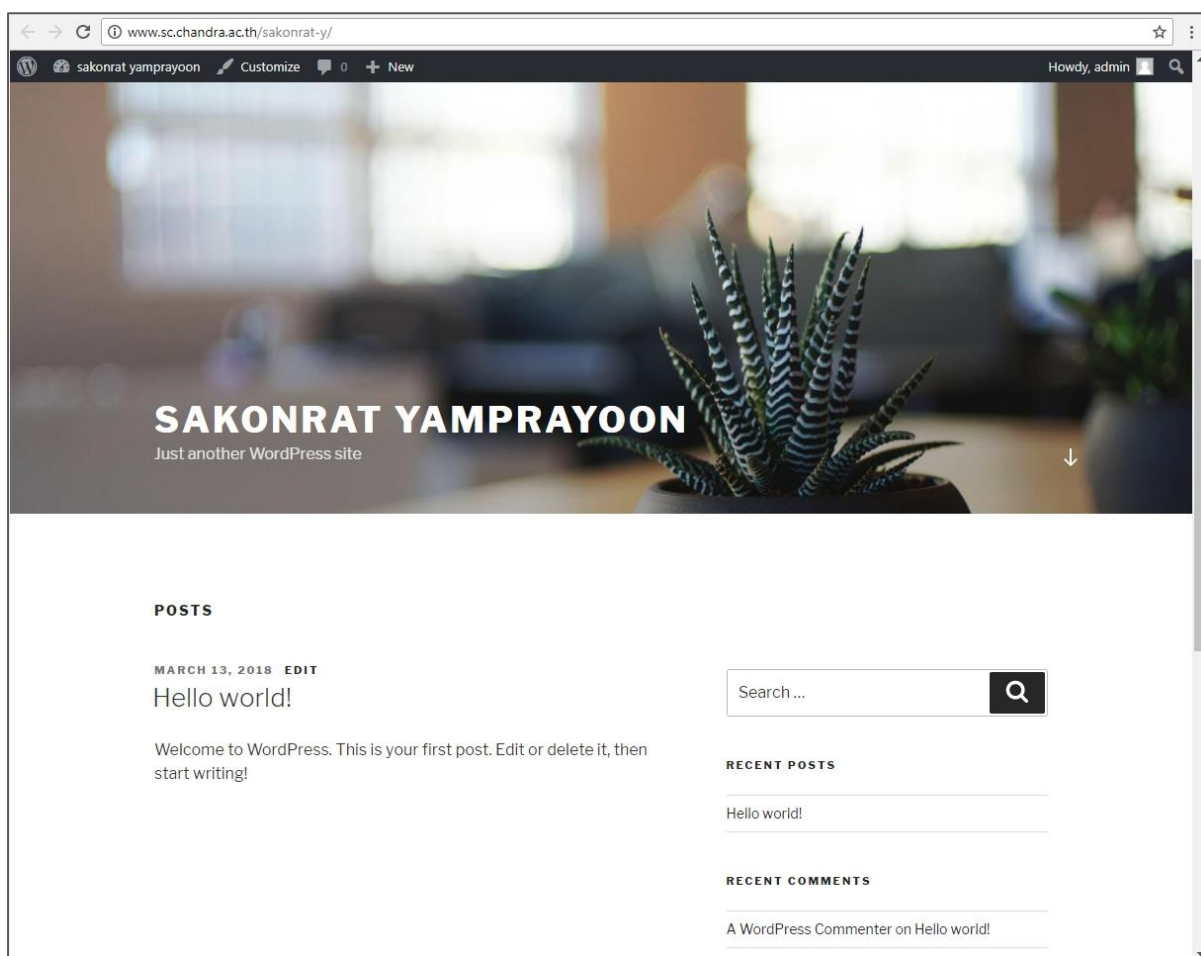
www.sc.chandra.ac.th/sakonrat-y/

sakonrat yamprayoon Customize 0 New Howdy, admin

SAKONRAT YAMPRAYOON
Just another WordPress site

POSTS

MARCH 13, 2018 EDIT
Hello world!

Welcome to WordPress. This is your first post. Edit or delete it, then start writing!

Search ...

RECENT POSTS

Hello world!

RECENT COMMENTS

A WordPress Commenter on Hello world!